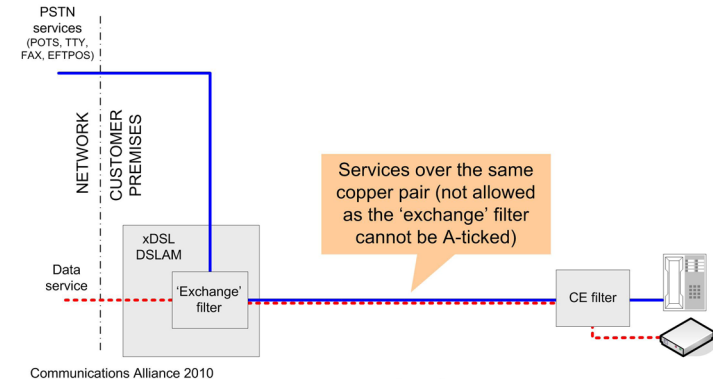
PSTN services (POTS, TTY, FAX, EFTPOS)

NETWORK

CUSTOMER PREMISES

Services over the same copper pair (not allowed as the 'exchange' filter cannot be A-ticked)

xDSL DSLAM

Data service

'Exchange' filter

CE filter

Communications Alliance 2010